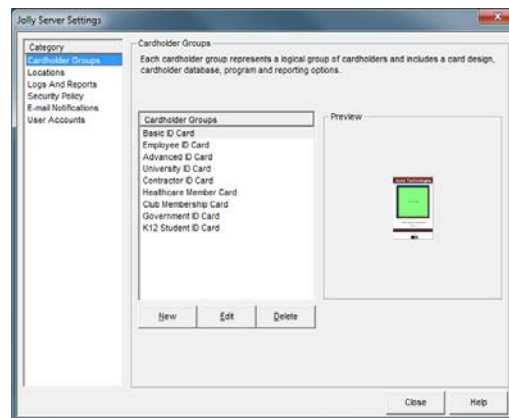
Jolly Server Settings

Category
Cardholder Groups
Locations
Logs And Reports
Security Policy
E-mail Notifications
User Accounts

Cardholder Groups
Each cardholder group represents a logical group of cardholders and includes a card design, cardholder database, program and reporting options.

Cardholder Groups
Basic ID Card
Employee ID Card
Advanced ID Card
University ID Card
Contractor ID Card
Healthcare Member Card
Club Membership Card
Government ID Card
K12 Student ID Card

Preview

Jolly Technologies

New
Edit
Delete

Close
Help